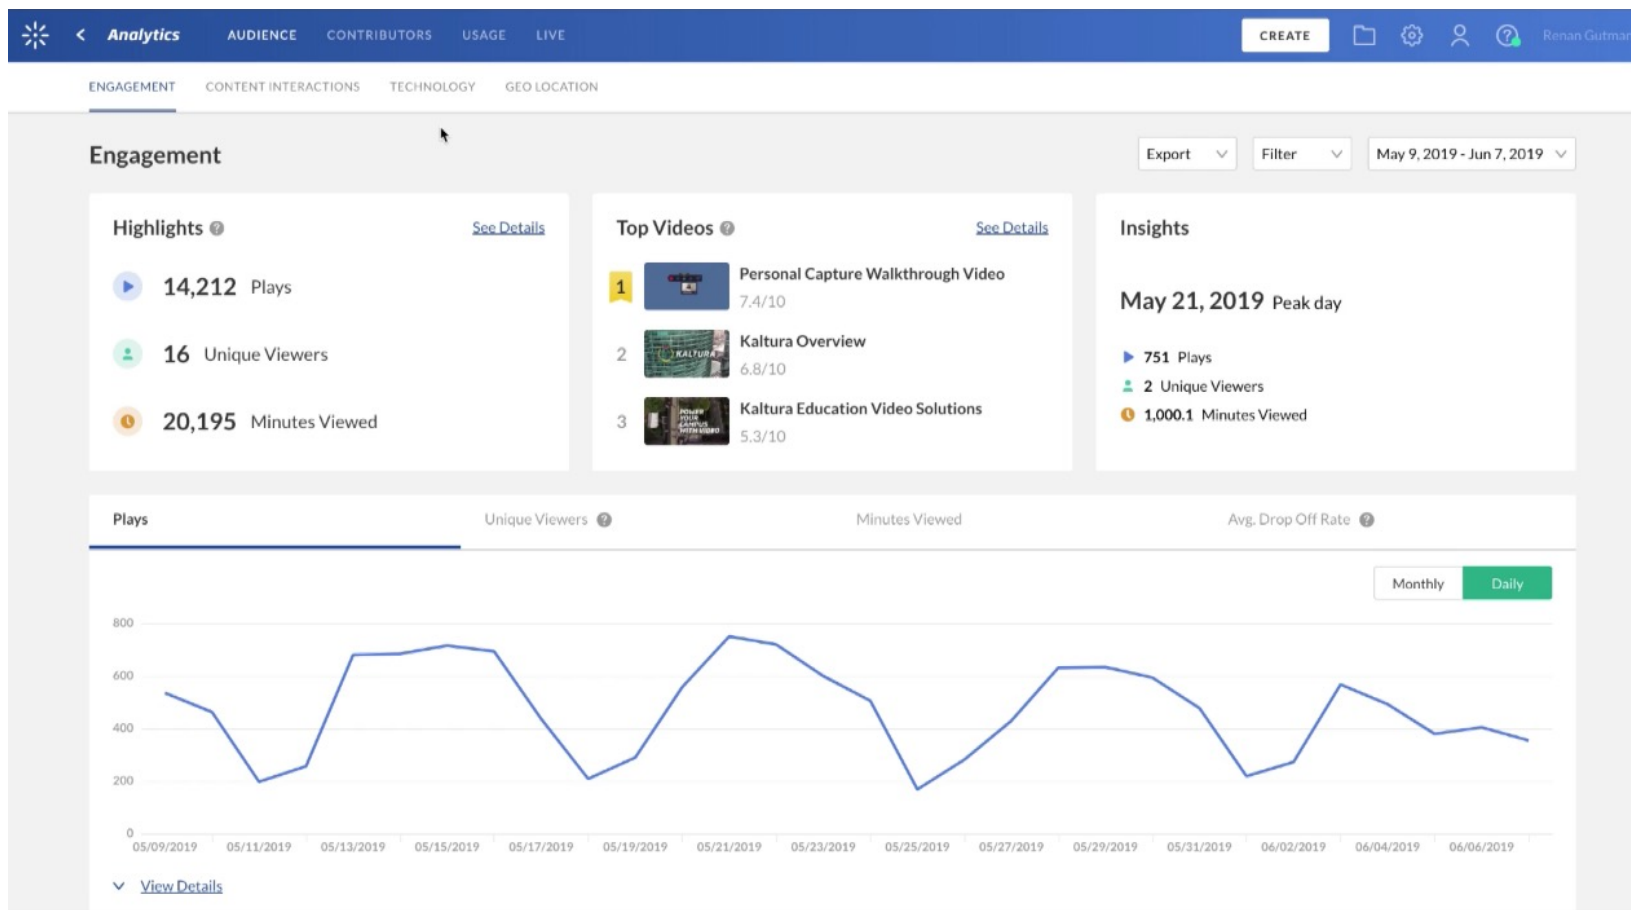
Analytics AUDIENCE CONTRIBUTORS USAGE LIVE

CREATE Renan Gutmar

ENGAGEMENT CONTENT INTERACTIONS TECHNOLOGY GEO LOCATION

Engagement

Export Filter May 9, 2019 - Jun 7, 2019

Highlights See Details

14,212 Plays

16 Unique Viewers

20,195 Minutes Viewed

Top Videos See Details

1 Personal Capture Walkthrough Video 7.4/10

2 Kaltura Overview 6.8/10

3 Kaltura Education Video Solutions 5.3/10

Insights

May 21, 2019 Peak day

751 Plays

2 Unique Viewers

1,000.1 Minutes Viewed

Plays | Unique Viewers | Minutes Viewed | Avg. Drop Off Rate

Monthly Daily

800
600
400
200
0

05/09/2019 05/11/2019 05/13/2019 05/15/2019 05/17/2019 05/19/2019 05/21/2019 05/23/2019 05/25/2019 05/27/2019 05/29/2019 05/31/2019 06/02/2019 06/04/2019 06/06/2019

View Details